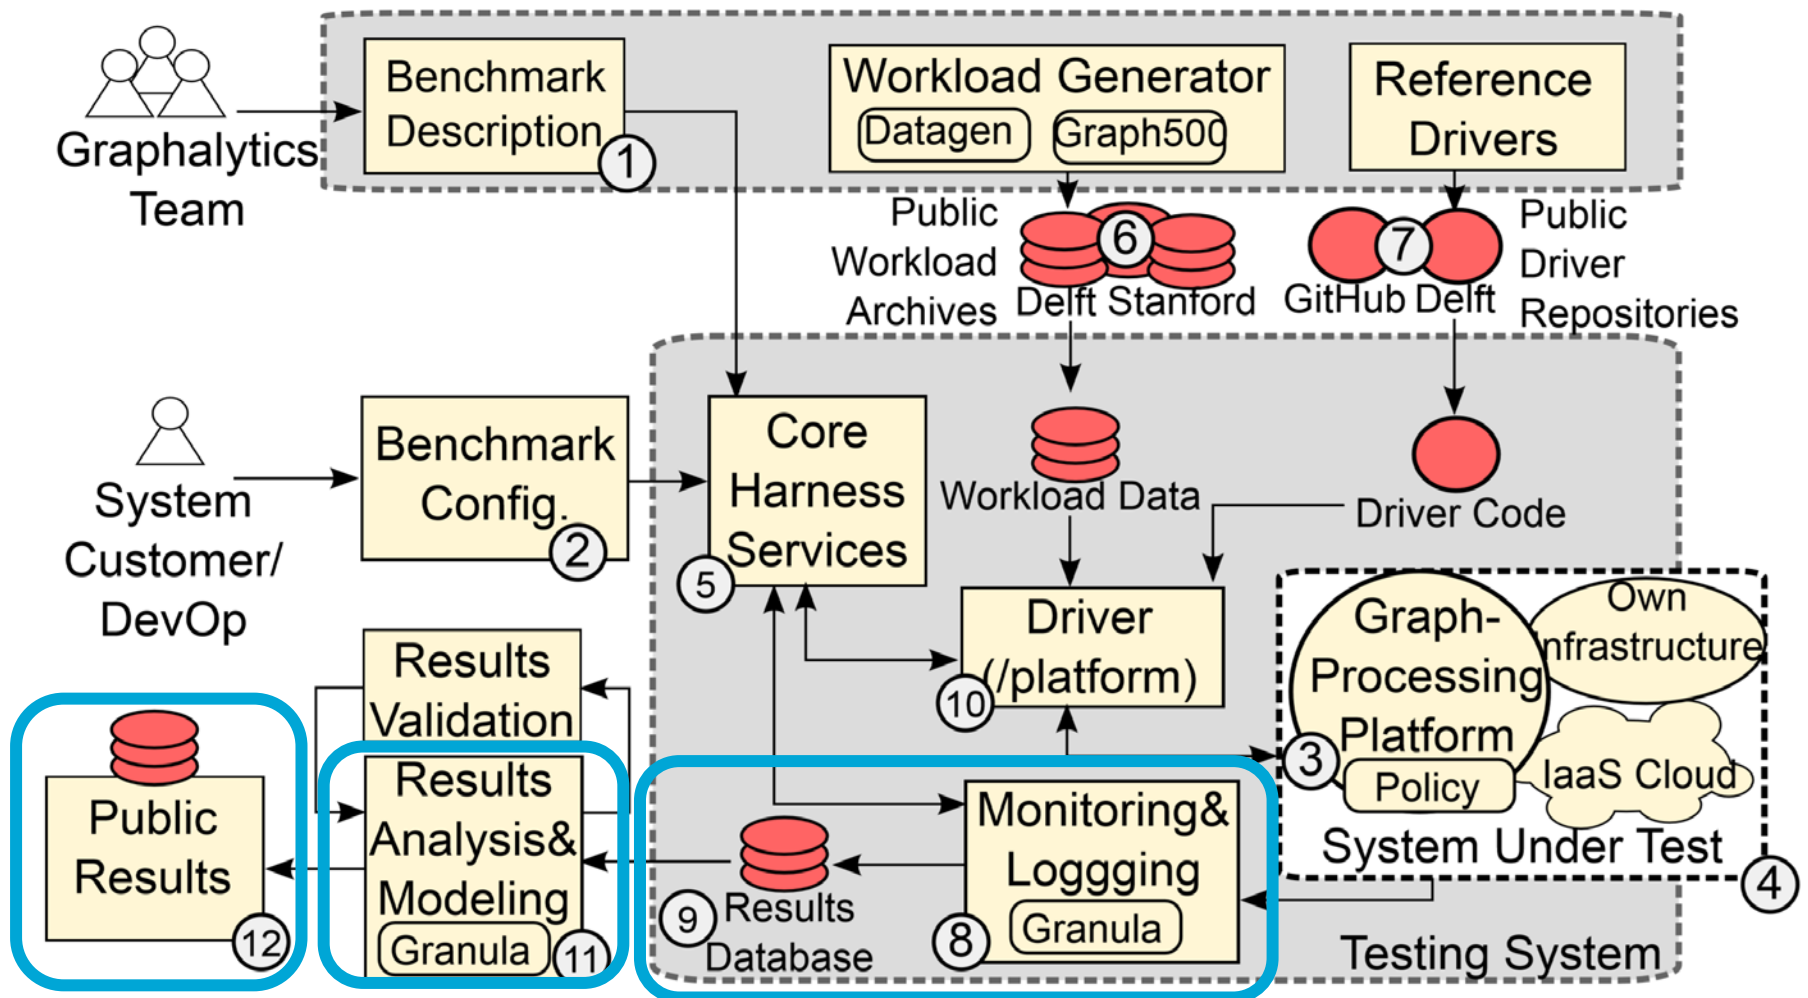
Graphalytics Team

Benchmark Description
1

Workload Generator
Datagen
Graph500

Reference Drivers

Public Workload Archives
6
Delft Stanford

7
GitHub Delft
Public Driver Repositories

System Customer/ DevOp

Benchmark Config.
2

Core Harness Services
5

Workload Data

Driver Code

Driver (/platform)
10

Graph-Processing Platform
Own Infrastructure
3
Policy
IaaS Cloud
System Under Test
4

Results Validation

Public Results
12

Results Analysis& Modeling
Granula
11

9
Results Database

Monitoring& Loggging
8
Granula

Testing System